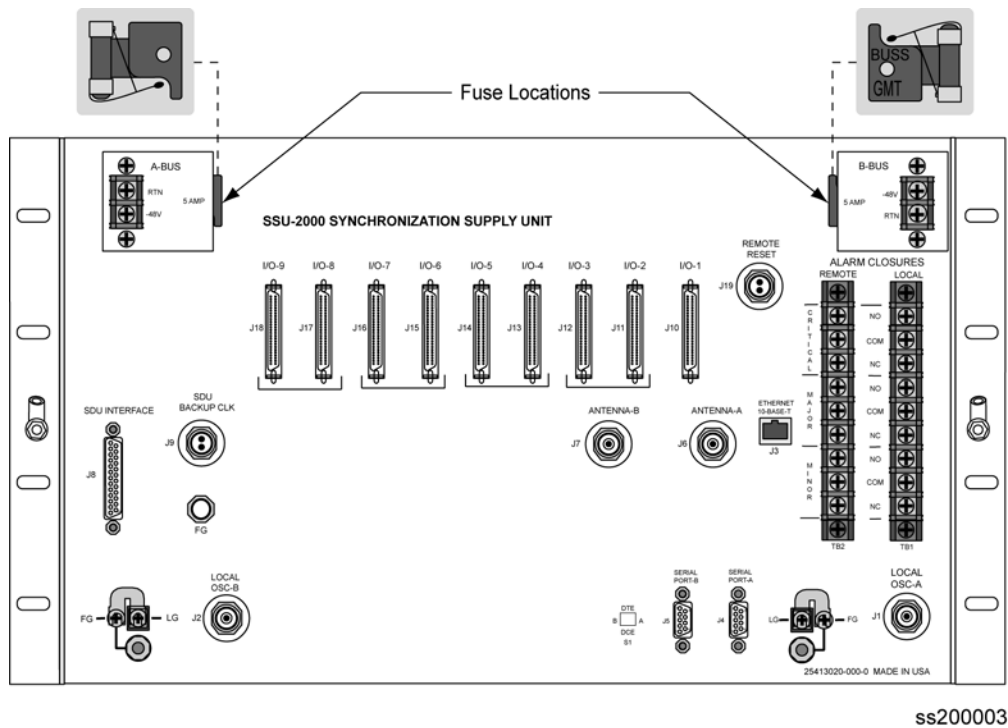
BUSS
GMT

Fuse Locations

A-BUS
RTN
-48V
5 AMP

B-BUS
5 AMP
-48V
RTN

SSU-2000 SYNCHRONIZATION SUPPLY UNIT

REMOTE RESET

I/O-9 I/O-8 I/O-7 I/O-6 I/O-5 I/O-4 I/O-3 I/O-2 I/O-1

J18 J17 J16 J15 J14 J13 J12 J11 J10 J19

ALARM CLOSURES
REMOTE LOCAL

CRITICAL
NO
COM
NC
MAJOR
NO
COM
NC
MINOR
NO
COM
NC

TB2 TB1

SDU INTERFACE
SDU BACKUP CLK
J9
J8
FG

ANTENNA-B
J7
ANTENNA-A
J6
ETHERNET 10-BASE-T
J3

LOCAL OSC-B
J2
FG LG

SERIAL PORT-B
SERIAL PORT-A
DTE
B A
DCE
S1
J5
J4

LOCAL OSC-A
LG FG
J1

25413020-000-0 MADE IN USA

ss200003